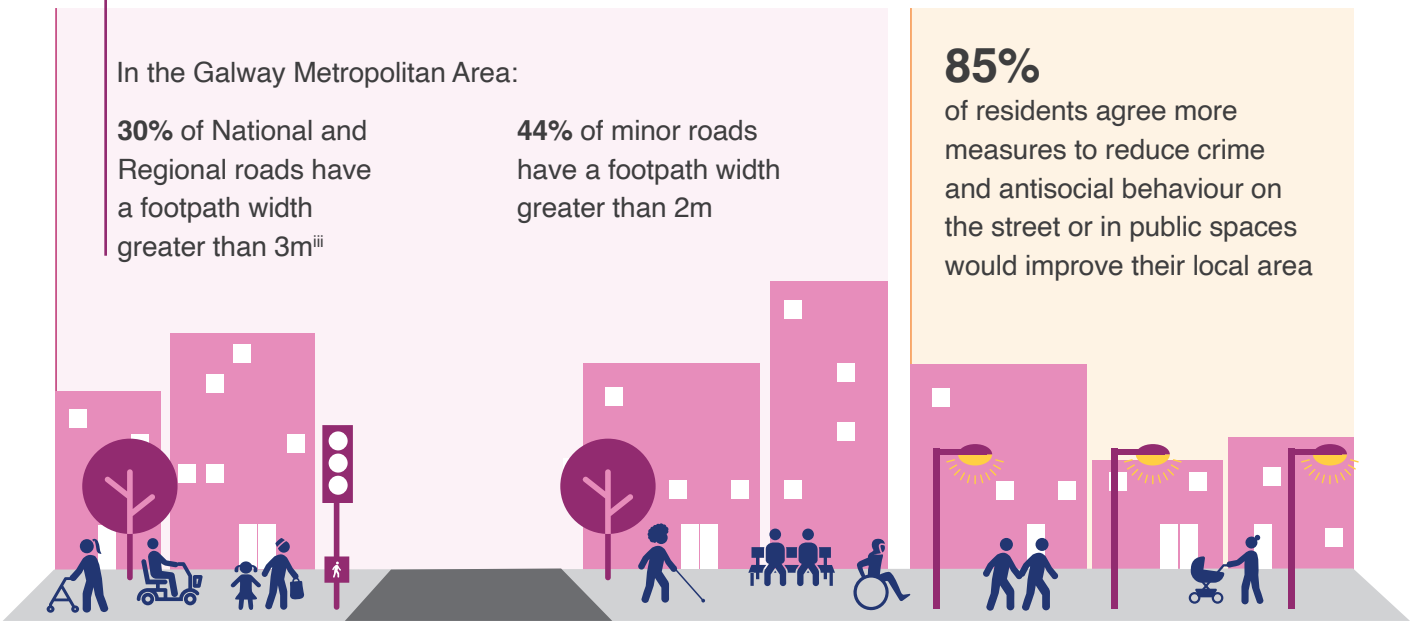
In the Galway Metropolitan Area:

**30%** of National and Regional roads have a footpath width greater than 3m$^{iii}$

**44%** of minor roads have a footpath width greater than 2m

**85%**
of residents agree more measures to reduce crime and antisocial behaviour on the street or in public spaces would improve their local area